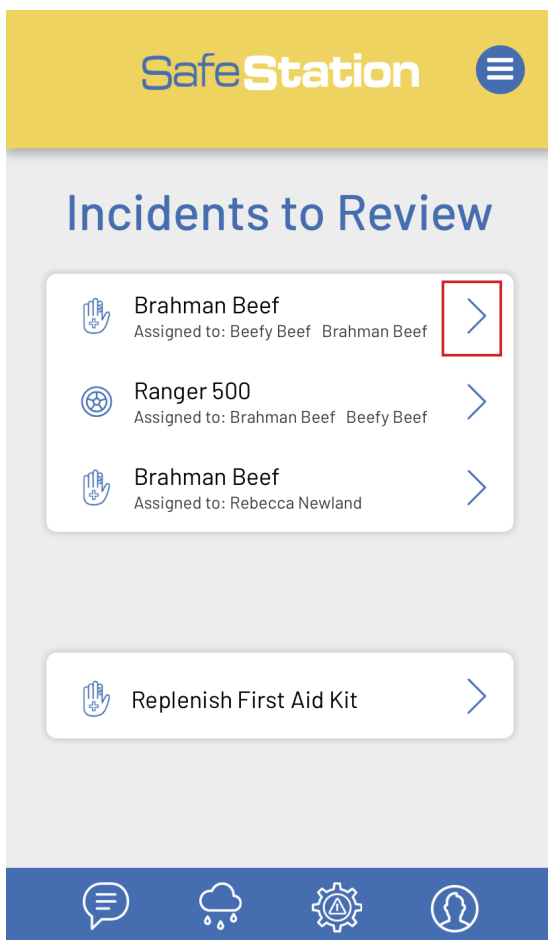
SafeStation

Incidents to Review

Brahman Beef
Assigned to: Beefy Beef Brahman Beef

Ranger 500
Assigned to: Brahman Beef Beefy Beef

Brahman Beef
Assigned to: Rebecca Newland

Replenish First Aid Kit